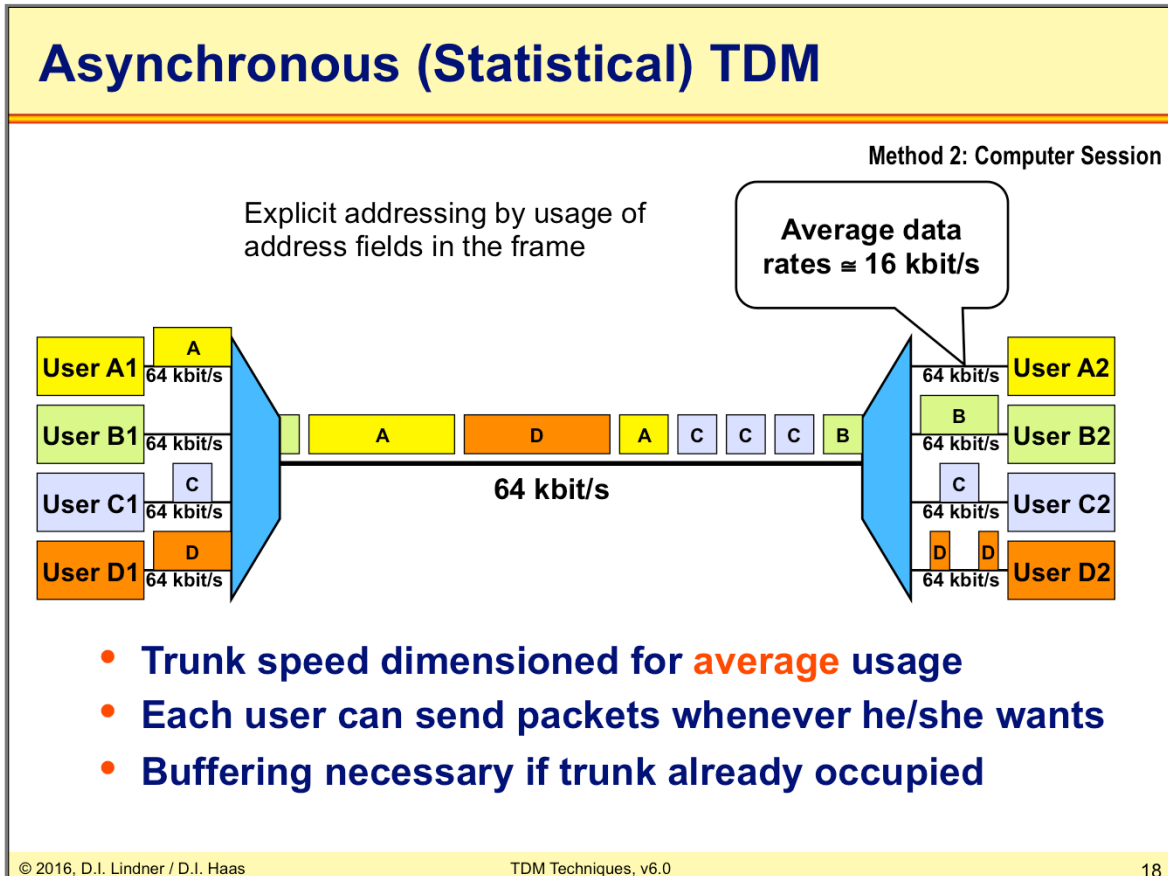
Asynchronous (Statistical) TDM

Method 2: Computer Session

Explicit addressing by usage of address fields in the frame

Average data rates ≅ 16 kbit/s

User A1 A 64 kbit/s
User B1 64 kbit/s
User C1 C 64 kbit/s
User D1 D 64 kbit/s

A D A C C C B

64 kbit/s

64 kbit/s User A2
B 64 kbit/s User B2
C 64 kbit/s User C2
D D 64 kbit/s User D2

• Trunk speed dimensioned for average usage
• Each user can send packets whenever he/she wants
• Buffering necessary if trunk already occupied

© 2016, D.I. Lindner / D.I. Haas TDM Techniques, v6.0 18